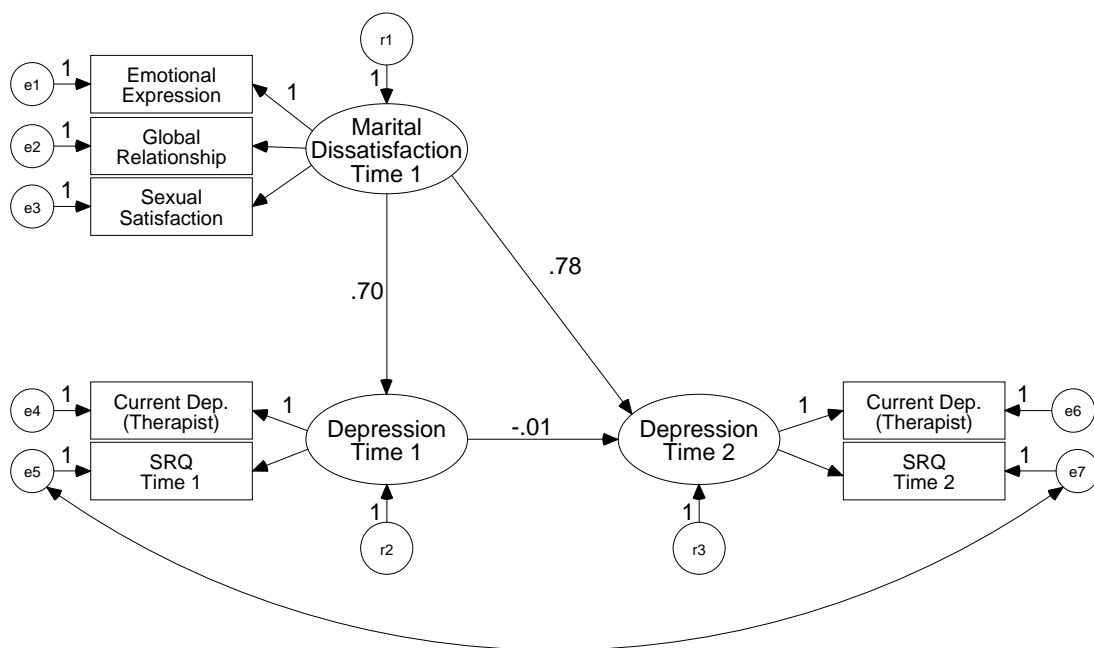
r1

1

e1 1 Emotional Expression 1

e2 1 Global Relationship

e3 1 Sexual Satisfaction

Marital Dissatisfaction Time 1

.70

.78

e4 1 Current Dep. (Therapist) 1

e5 1 SRQ Time 1

Depression Time 1

-.01

Depression Time 2

1 Current Dep. (Therapist) 1 e6

SRQ Time 2 1 e7

1

r2

1

r3